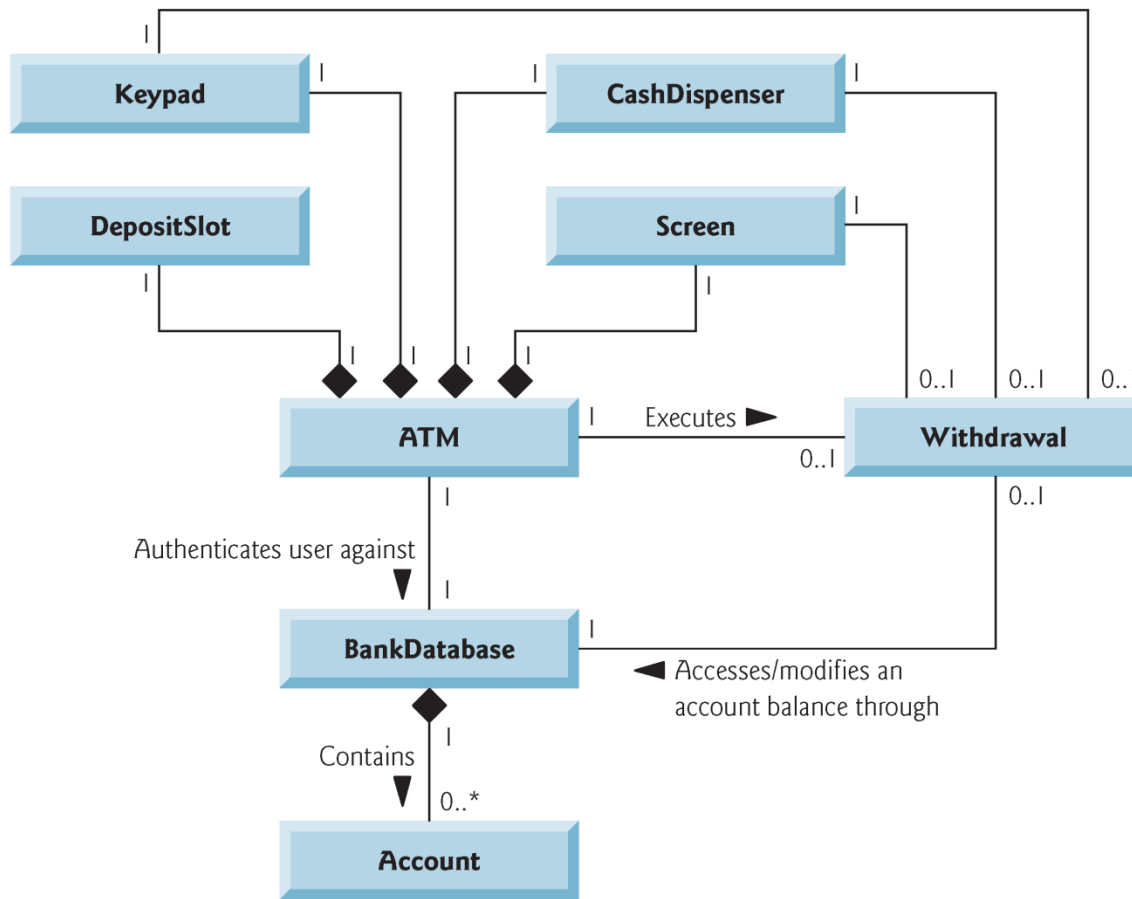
1

Keypad

1

1

CashDispenser

1

DepositSlot

Screen

1

1

1

1

1

1

1

0..1

0..1

0..

ATM

1

Executes

0..1

Withdrawal

1

0..1

Authenticates user against

1

BankDatabase

1

Accesses/modifies an account balance through

1

Contains

0..*

Account